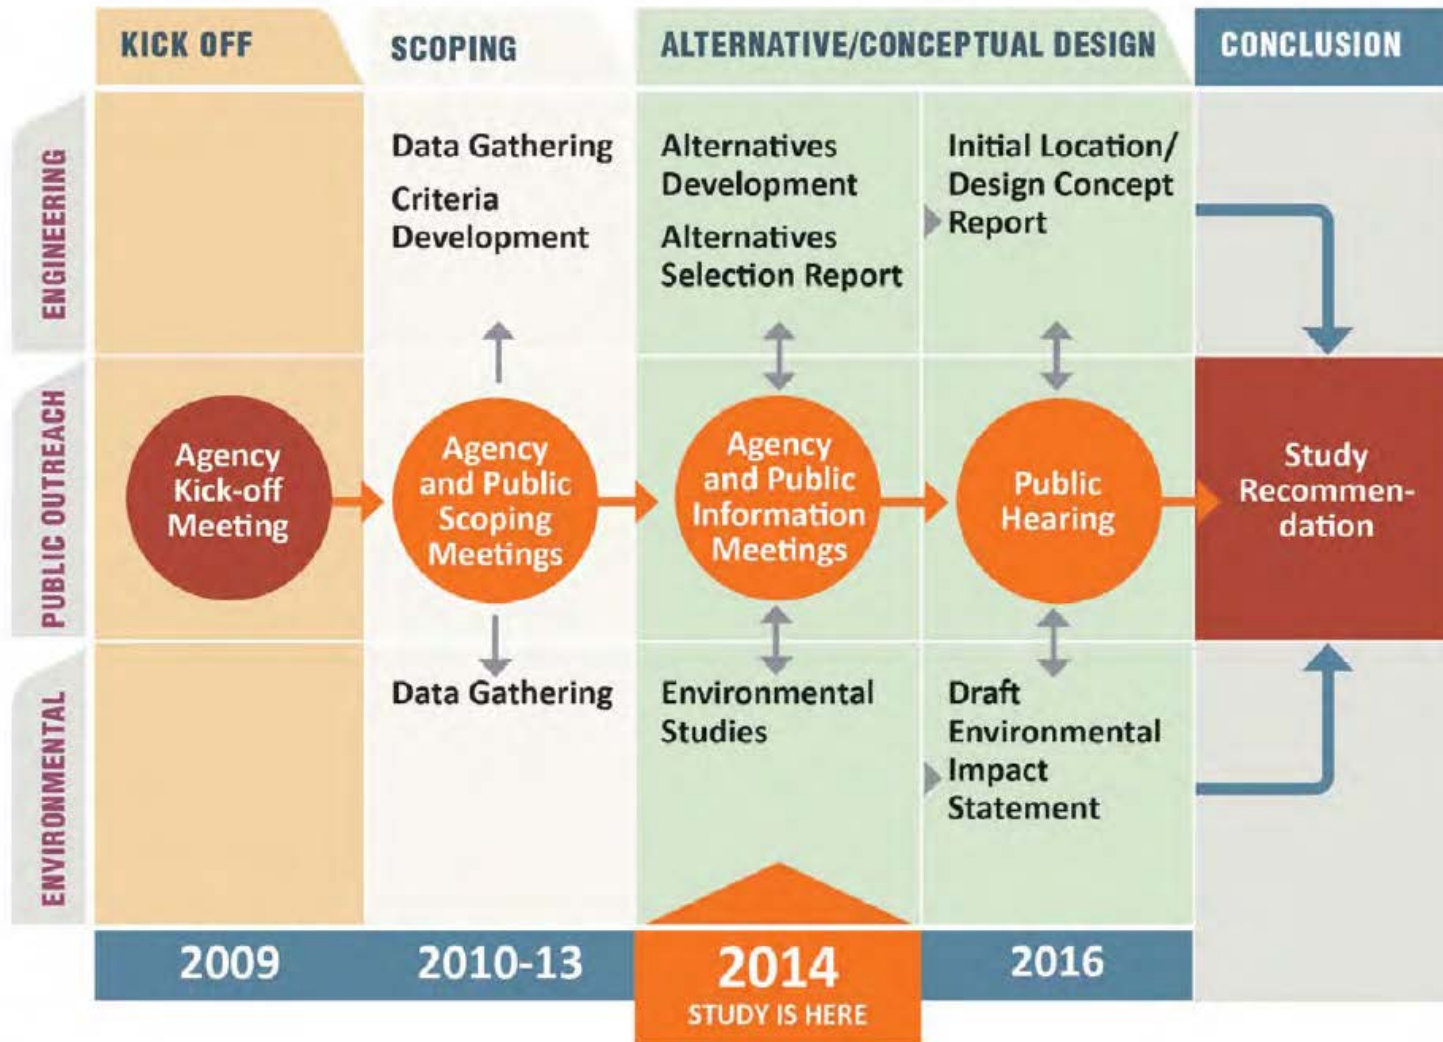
KICK OFF

SCOPING

ALTERNATIVE/CONCEPTUAL DESIGN

CONCLUSION

ENGINEERING

Data Gathering

Criteria Development

Alternatives Development

Alternatives Selection Report

Initial Location/ Design Concept Report

PUBLIC OUTREACH

Agency Kick-off Meeting

Agency and Public Scoping Meetings

Agency and Public Information Meetings

Public Hearing

Study Recommendation

ENVIRONMENTAL

Data Gathering

Environmental Studies

Draft Environmental Impact Statement

2009

2010-13

2014

STUDY IS HERE

2016